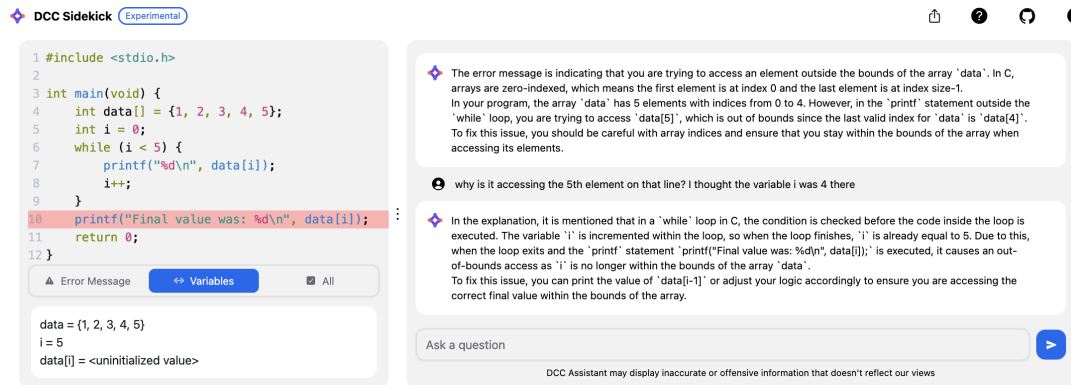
DCC Sidekick Experimental

1 #include <stdio.h>
2
3 int main(void) {
4     int data[] = {1, 2, 3, 4, 5};
5     int i = 0;
6     while (i < 5) {
7         printf("%d\n", data[i]);
8         i++;
9     }
10    printf("Final value was: %d\n", data[i]);
11    return 0;
12 }

Error Message   Variables   All

data = {1, 2, 3, 4, 5}
i = 5
data[i] = <uninitialized value>

The error message is indicating that you are trying to access an element outside the bounds of the array `data`. In C, arrays are zero-indexed, which means the first element is at index 0 and the last element is at index size-1.
In your program, the array `data` has 5 elements with indices from 0 to 4. However, in the `printf` statement outside the `while` loop, you are trying to access `data[5]`, which is out of bounds since the last valid index for `data` is `data[4]`.
To fix this issue, you should be careful with array indices and ensure that you stay within the bounds of the array when accessing its elements.

why is it accessing the 5th element on that line? I thought the variable i was 4 there

In the explanation, it is mentioned that in a `while` loop in C, the condition is checked before the code inside the loop is executed. The variable `i` is incremented within the loop, so when the loop finishes, `i` is already equal to 5. Due to this, when the loop exits and the `printf` statement `printf("Final value was: %d\n", data[i]);` is executed, it causes an out-of-bounds access as `i` is no longer within the bounds of the array `data`.
To fix this issue, you can print the value of `data[i-1]` or adjust your logic accordingly to ensure you are accessing the correct final value within the bounds of the array.

Ask a question

DCC Assistant may display inaccurate or offensive information that doesn't reflect our views